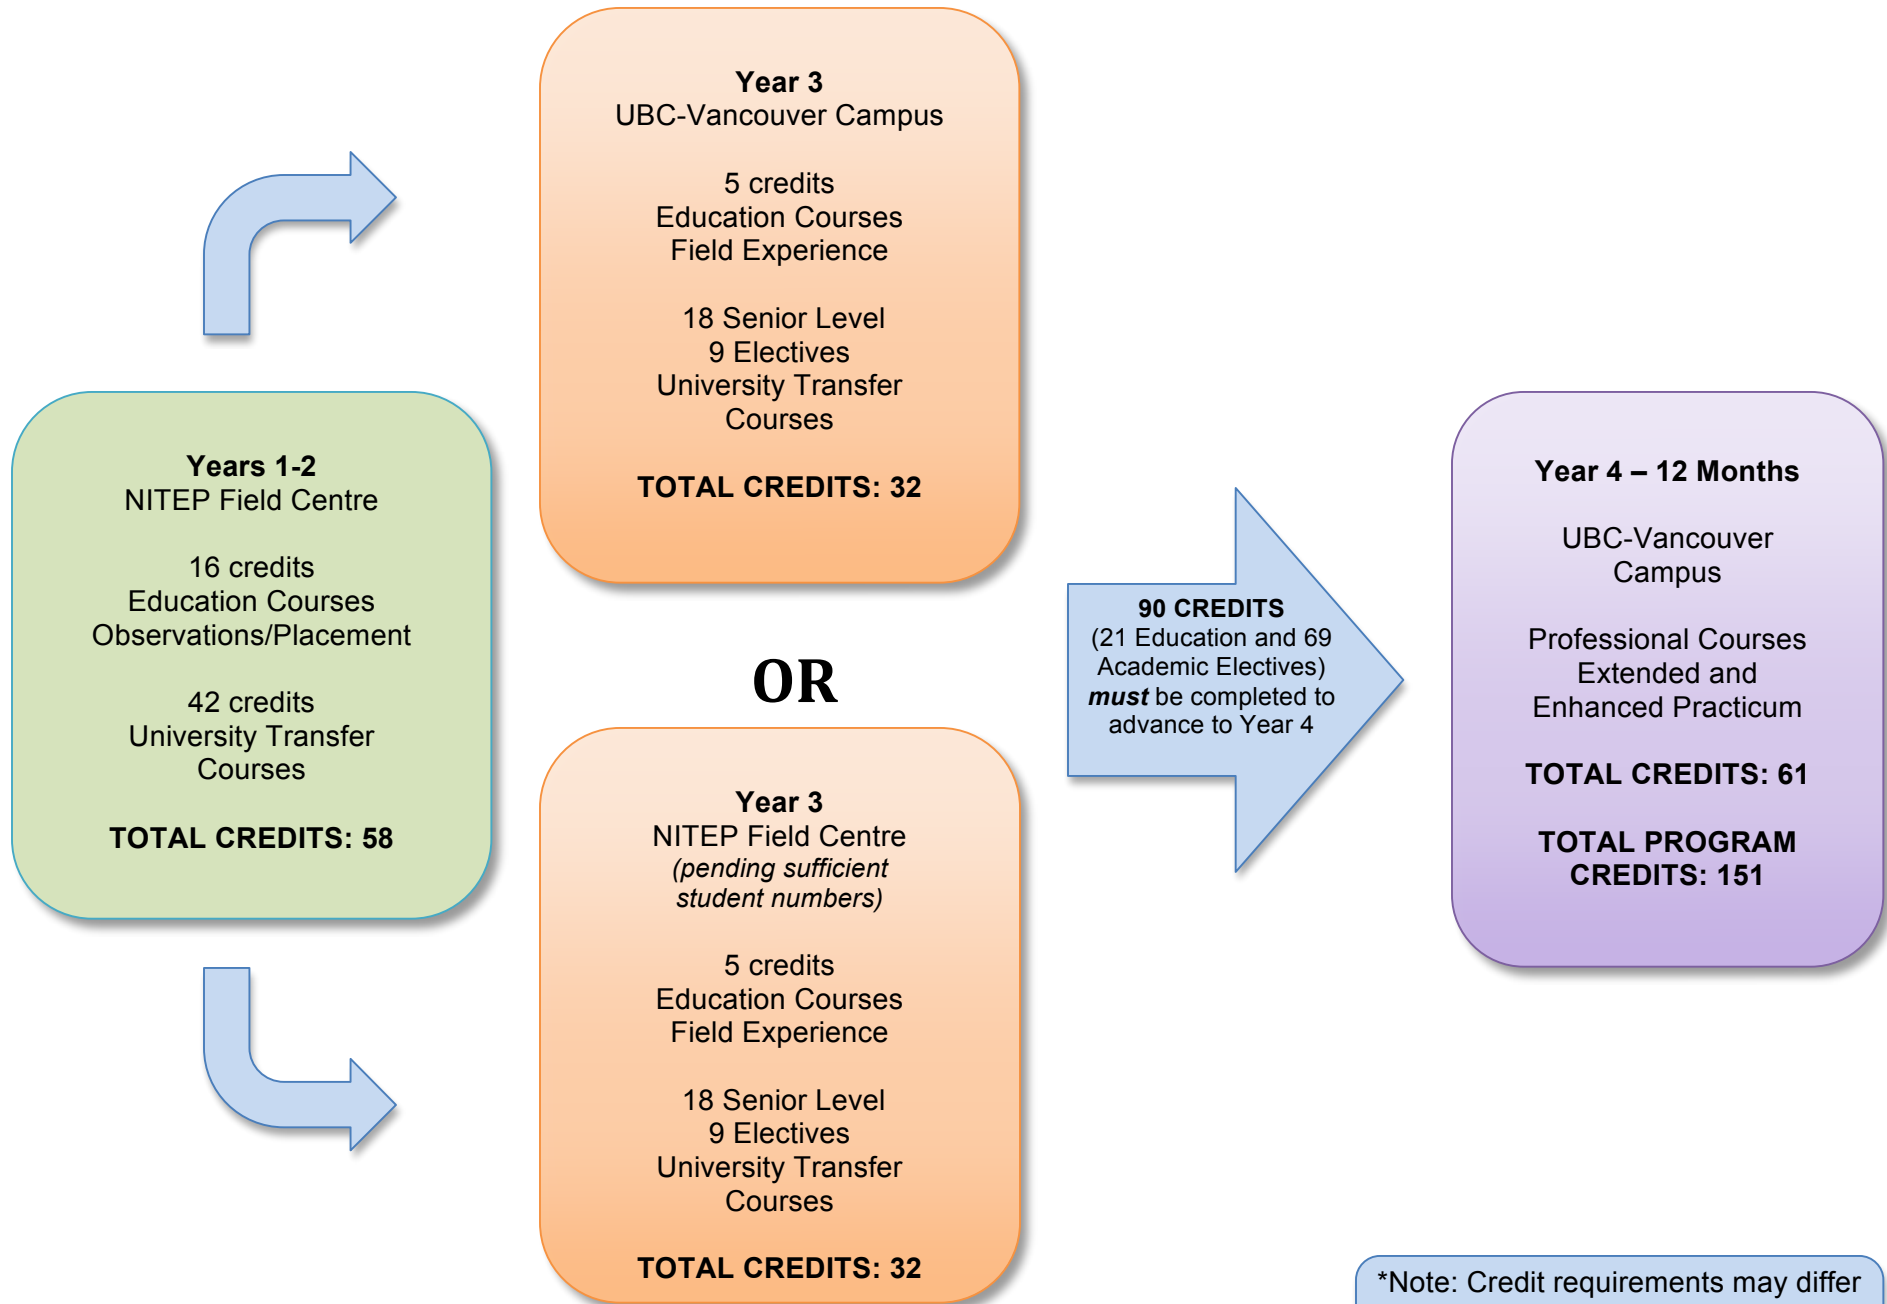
Years 1-2
NITEP Field Centre

16 credits
Education Courses
Observations/Placement

42 credits
University Transfer Courses

TOTAL CREDITS: 58

Year 3
UBC-Vancouver Campus

5 credits
Education Courses
Field Experience

18 Senior Level
9 Electives
University Transfer Courses

TOTAL CREDITS: 32

OR

Year 3
NITEP Field Centre
*(pending sufficient student numbers)*

5 credits
Education Courses
Field Experience

18 Senior Level
9 Electives
University Transfer Courses

TOTAL CREDITS: 32

90 CREDITS
(21 Education and 69 Academic Electives)
***must*** be completed to advance to Year 4

Year 4 – 12 Months

UBC-Vancouver Campus

Professional Courses
Extended and Enhanced Practicum

TOTAL CREDITS: 61

TOTAL PROGRAM CREDITS: 151

*Note: Credit requirements may differ